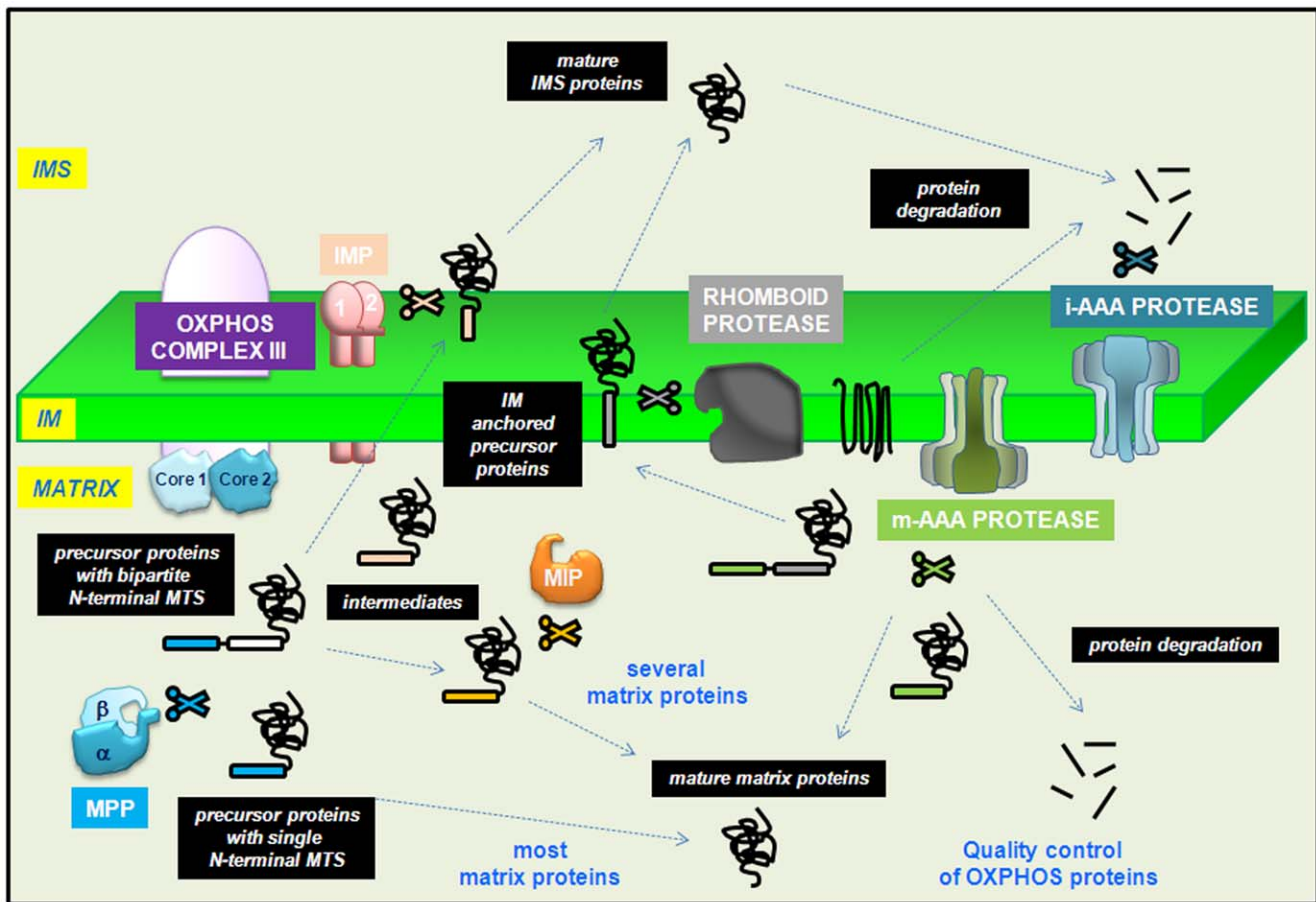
mature IMS proteins

IMS

protein degradation

IMP

1 2

OXPHOS COMPLEX III

RHOMBOID PROTEASE

i-AAA PROTEASE

IM

IM anchored precursor proteins

MATRIX

Core 1 Core 2

m-AAA PROTEASE

precursor proteins with bipartite N-terminal MTS

intermediates

MIP

several matrix proteins

protein degradation

β

α

MPP

mature matrix proteins

precursor proteins with single N-terminal MTS

most matrix proteins

Quality control of OXPHOS proteins